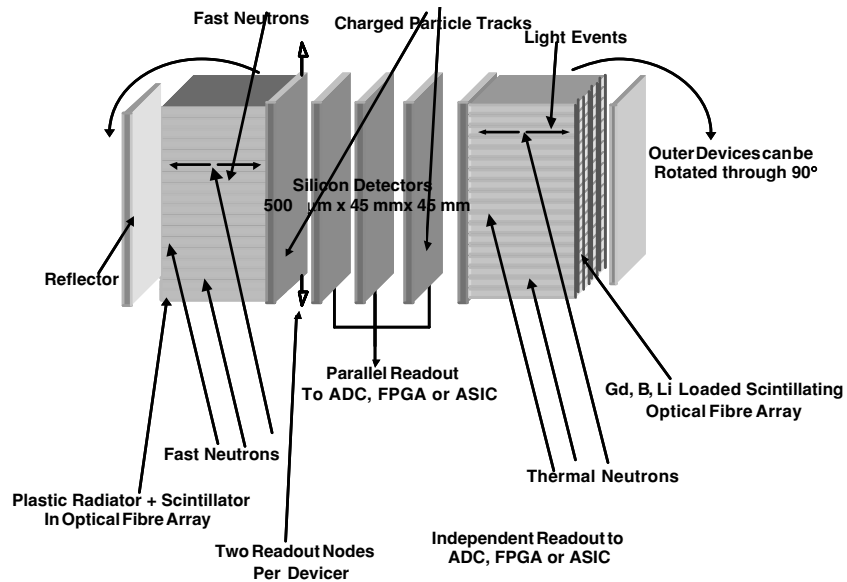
Fast Neutrons

Charged Particle Tracks

Light Events

Outer Devices can be Rotated through 90°

Silicon Detectors
500 µm x 45 mm x 45 mm

Reflector

Parallel Readout
To ADC, FPGA or ASIC

Gd, B, Li Loaded Scintillating
Optical Fibre Array

Fast Neutrons

Thermal Neutrons

Plastic Radiator + Scintillator
In Optical Fibre Array

Independent Readout to
ADC, FPGA or ASIC

Two Readout Nodes
Per Devicer